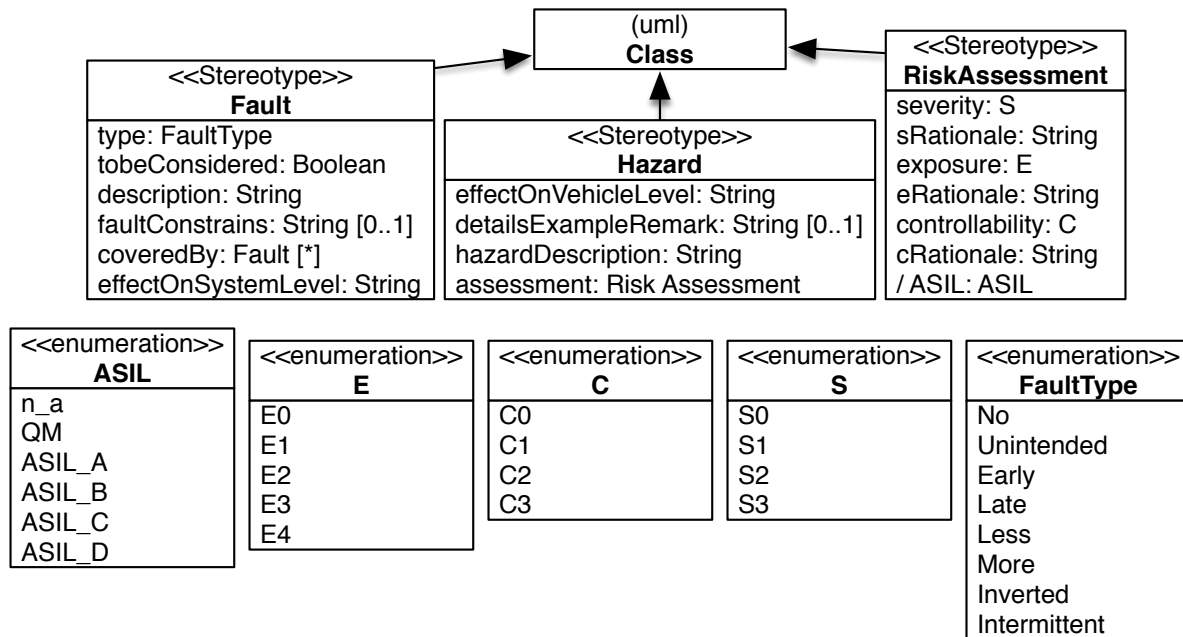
(uml)
Class

<<Stereotype>>
Fault
type: FaultType
tobeConsidered: Boolean
description: String
faultConstrains: String [0..1]
coveredBy: Fault [*]
effectOnSystemLevel: String

<<Stereotype>>
Hazard
effectOnVehicleLevel: String
detailsExampleRemark: String [0..1]
hazardDescription: String
assessment: Risk Assessment

<<Stereotype>>
RiskAssessment
severity: S
sRationale: String
exposure: E
eRationale: String
controllability: C
cRationale: String
/ ASIL: ASIL

<<enumeration>>
ASIL
n_a
QM
ASIL_A
ASIL_B
ASIL_C
ASIL_D

<<enumeration>>
E
E0
E1
E2
E3
E4

<<enumeration>>
C
C0
C1
C2
C3

<<enumeration>>
S
S0
S1
S2
S3

<<enumeration>>
FaultType
No
Unintended
Early
Late
Less
More
Inverted
Intermittent